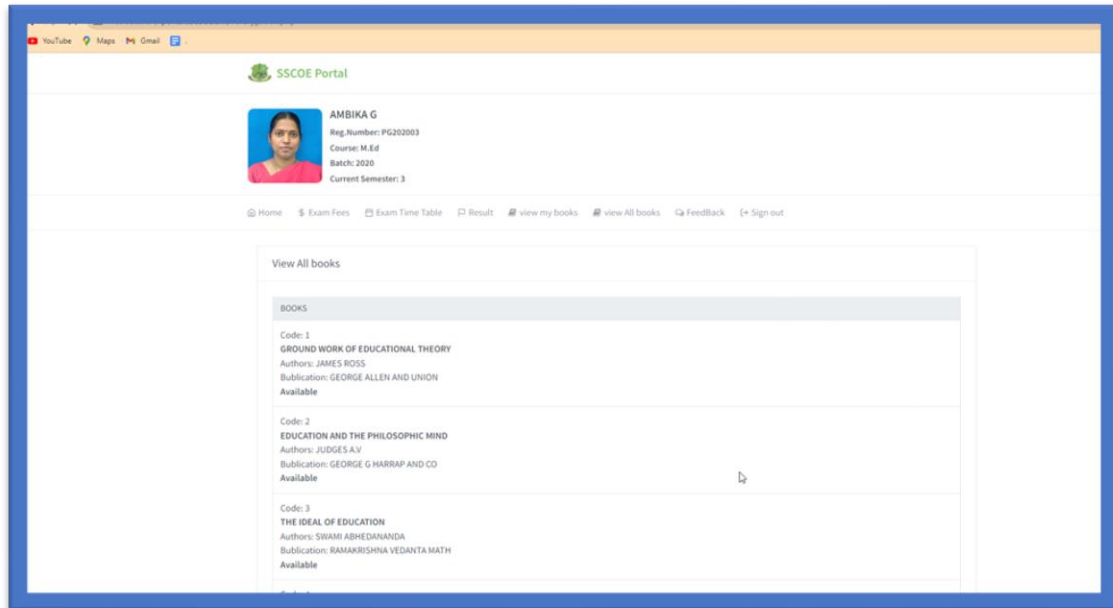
YouTube Maps Gmail

SSCOE Portal

AMBIKA G
Reg.Number: PG202003
Course: M.Ed
Batch: 2020
Current Semester: 3

Home $ Exam Fees Exam Time Table Result view my books view All books FeedBack Sign out

View All books

BOOKS

Code: 1
GROUND WORK OF EDUCATIONAL THEORY
Authors: JAMES ROSS
Bublication: GEORGE ALLEN AND UNION
Available

Code: 2
EDUCATION AND THE PHILOSOPHIC MIND
Authors: JUDGES A.V
Bublication: GEORGE G HARRAP AND CO
Available

Code: 3
THE IDEAL OF EDUCATION
Authors: SWAMI ABHEDANANDA
Bublication: RAMAKRISHNA VEDANTA MATH
Available